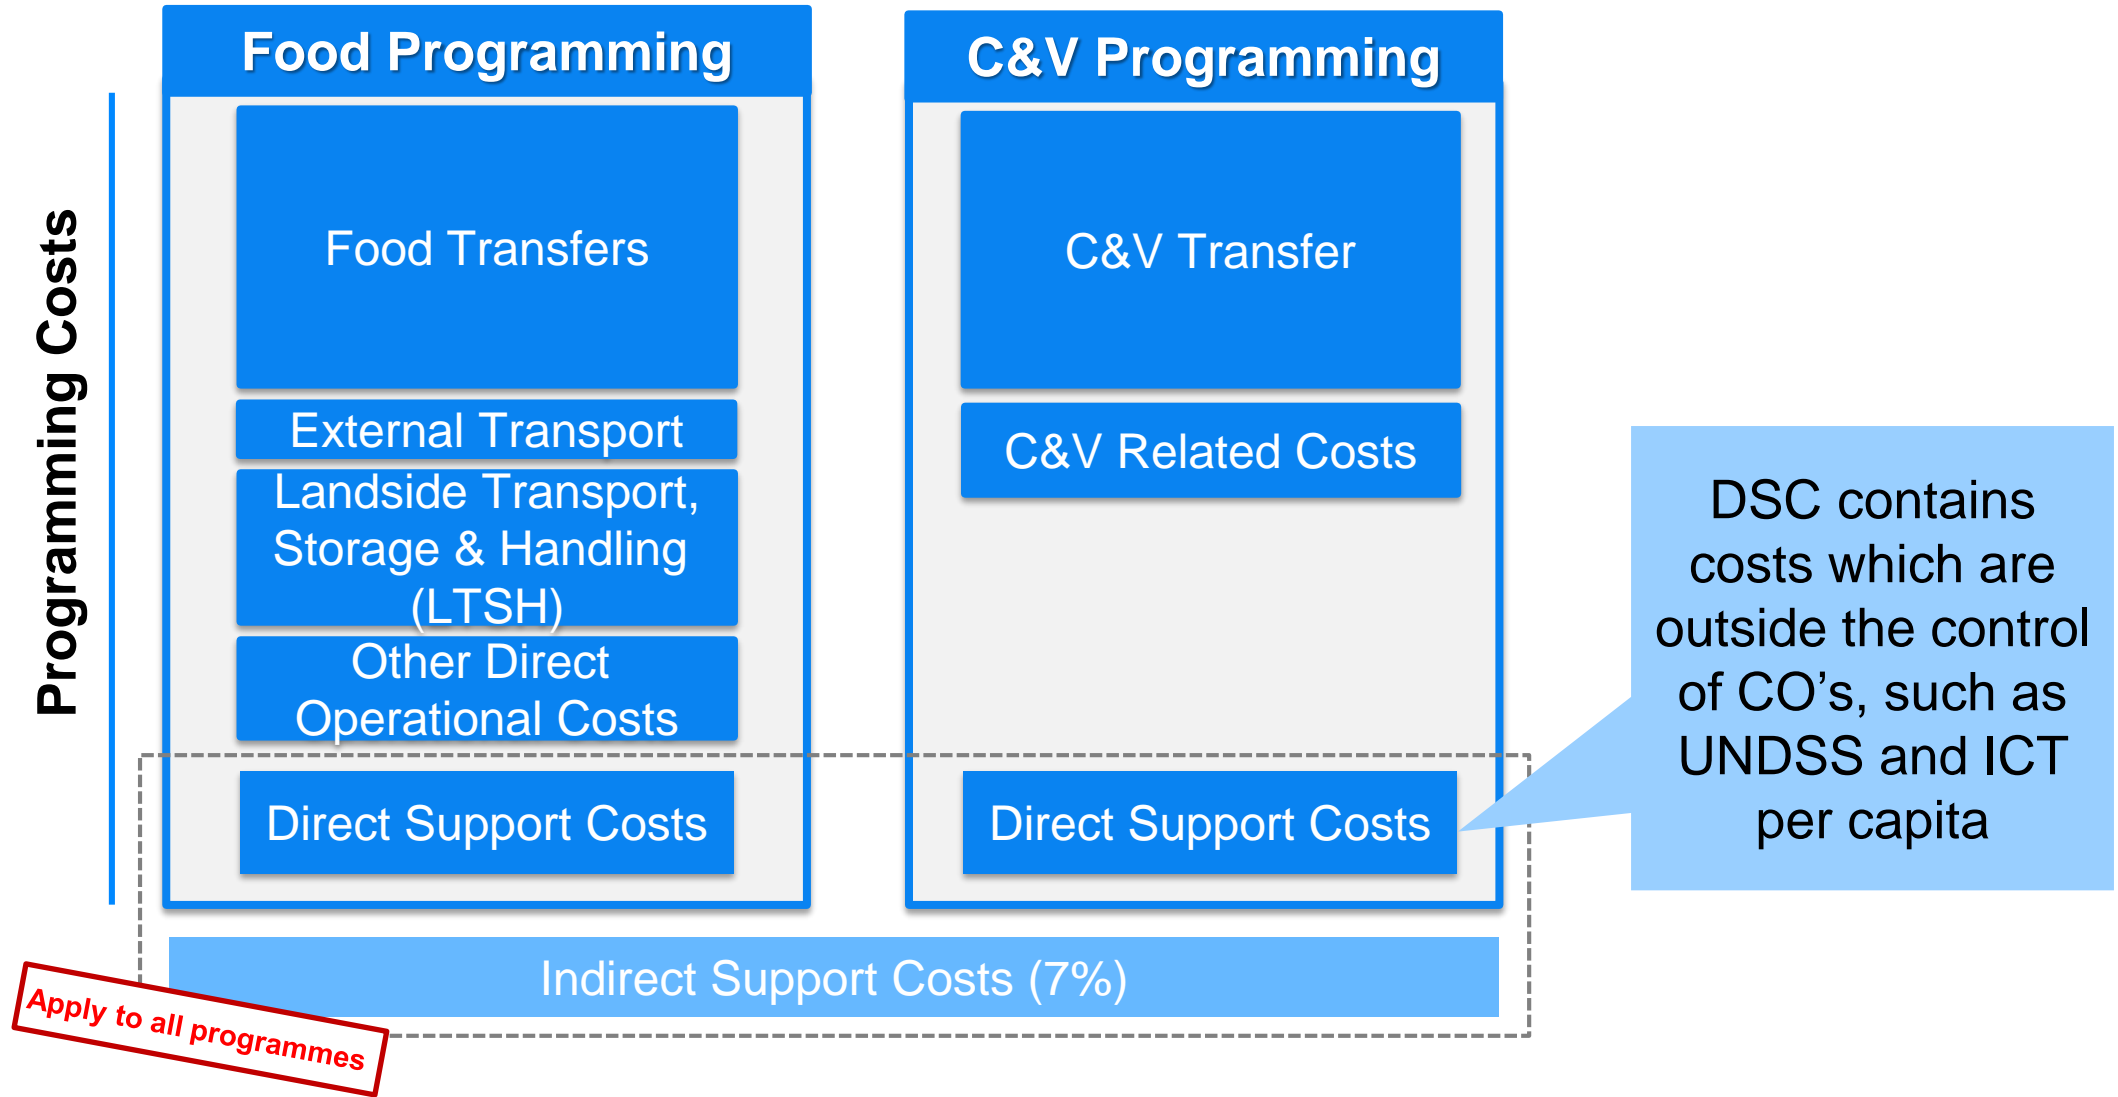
Programming Costs

Food Programming

Food Transfers

External Transport

Landside Transport, Storage & Handling (LTSH)

Other Direct Operational Costs

Direct Support Costs

C&V Programming

C&V Transfer

C&V Related Costs

Direct Support Costs

DSC contains costs which are outside the control of CO's, such as UNDSS and ICT per capita

Indirect Support Costs (7%)

Apply to all programmes